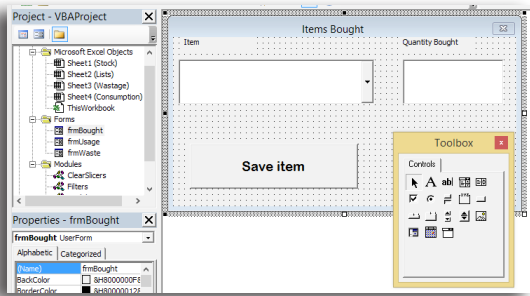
Project - VBAProject

Microsoft Excel Objects
Sheet1 (Stock)
Sheet2 (Lists)
Sheet3 (Wastage)
Sheet4 (Consumption)
ThisWorkbook
Forms
frmBought
frmUsage
frmWaste
Modules
ClearSlicers
Filters

Properties - frmBought

frmBought UserForm

Alphabetic
Categorized

| (Name) | frmBought |
|---|---|
| BackColor | &H8000000F& |
| BorderColor | &H80000012& |

Items Bought

Item

Quantity Bought

Save item

Toolbox

Controls

abl